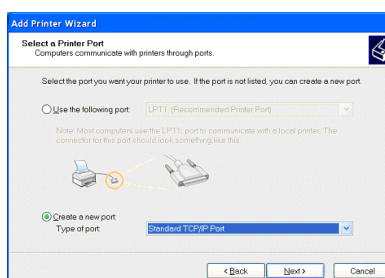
Add Printer Wizard

Select a Printer Port
Computers communicate with printers through ports.

Select the port you want your printer to use. If the port is not listed, you can create a new port.

Use the following port: LPT1: (Recommended Printer Port)

Note: Most computers use the LPT1: port to communicate with a local printer. The connector for this port should look something like this:

Create a new port:
Type of port: Standard TCP/IP Port

< Back Next > Cancel